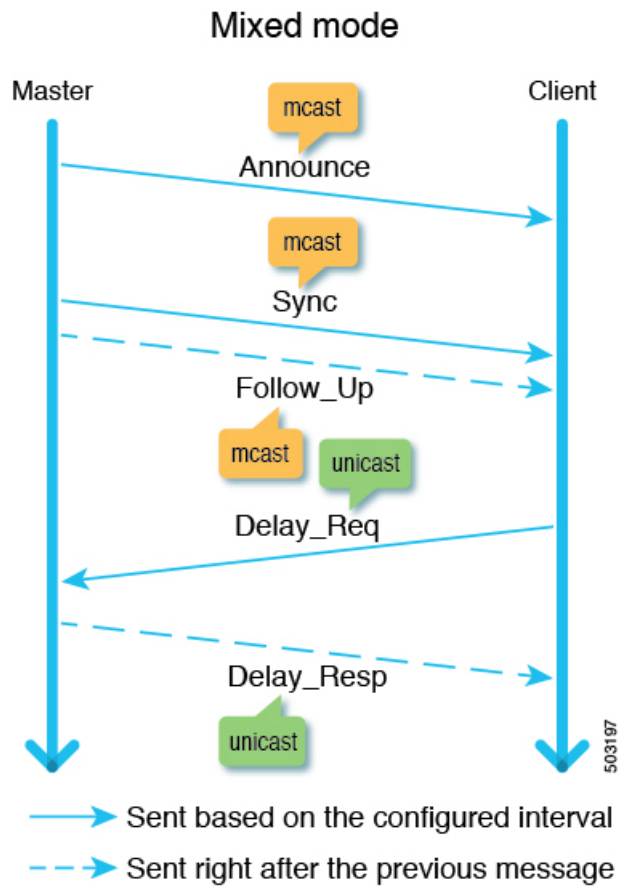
Mixed mode

Master

Client

mcast

Announce

mcast

Sync

Follow_Up

mcast

unicast

Delay_Req

Delay_Resp

unicast

503197

Sent based on the configured interval

Sent right after the previous message